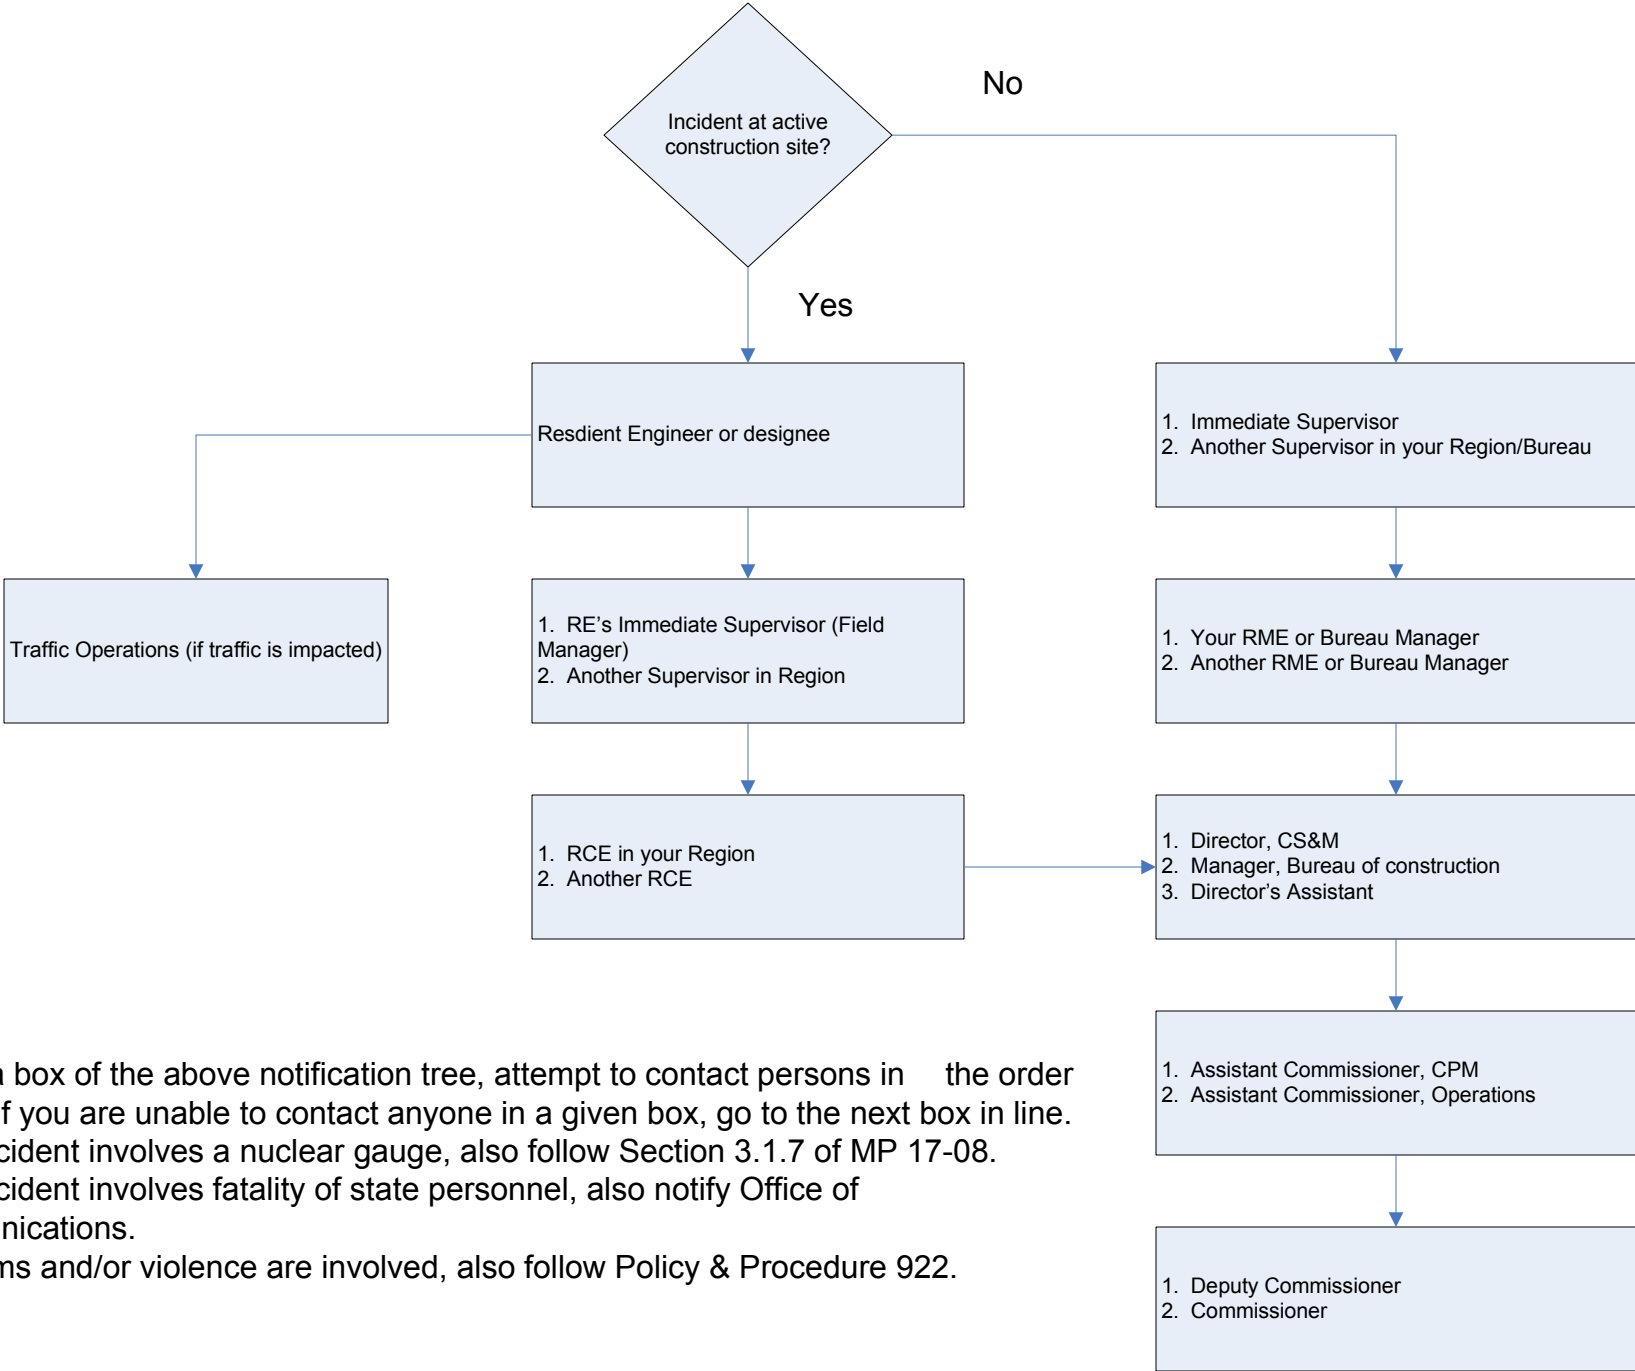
Incident at active construction site?

No

Yes

Resdient Engineer or designee

1. Immediate Supervisor
2. Another Supervisor in your Region/Bureau

Traffic Operations (if traffic is impacted)

1. RE's Immediate Supervisor (Field Manager)
2. Another Supervisor in Region

1. Your RME or Bureau Manager
2. Another RME or Bureau Manager

1. RCE in your Region
2. Another RCE

1. Director, CS&M
2. Manager, Bureau of construction
3. Director's Assistant

1. Assistant Commissioner, CPM
2. Assistant Commissioner, Operations

1. Deputy Commissioner
2. Commissioner

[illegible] box of the above notification tree, attempt to contact persons in the order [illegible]f you are unable to contact anyone in a given box, go to the next box in line.
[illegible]cident involves a nuclear gauge, also follow Section 3.1.7 of MP 17-08.
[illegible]cident involves fatality of state personnel, also notify Office of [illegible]nications.
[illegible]ms and/or violence are involved, also follow Policy & Procedure 922.